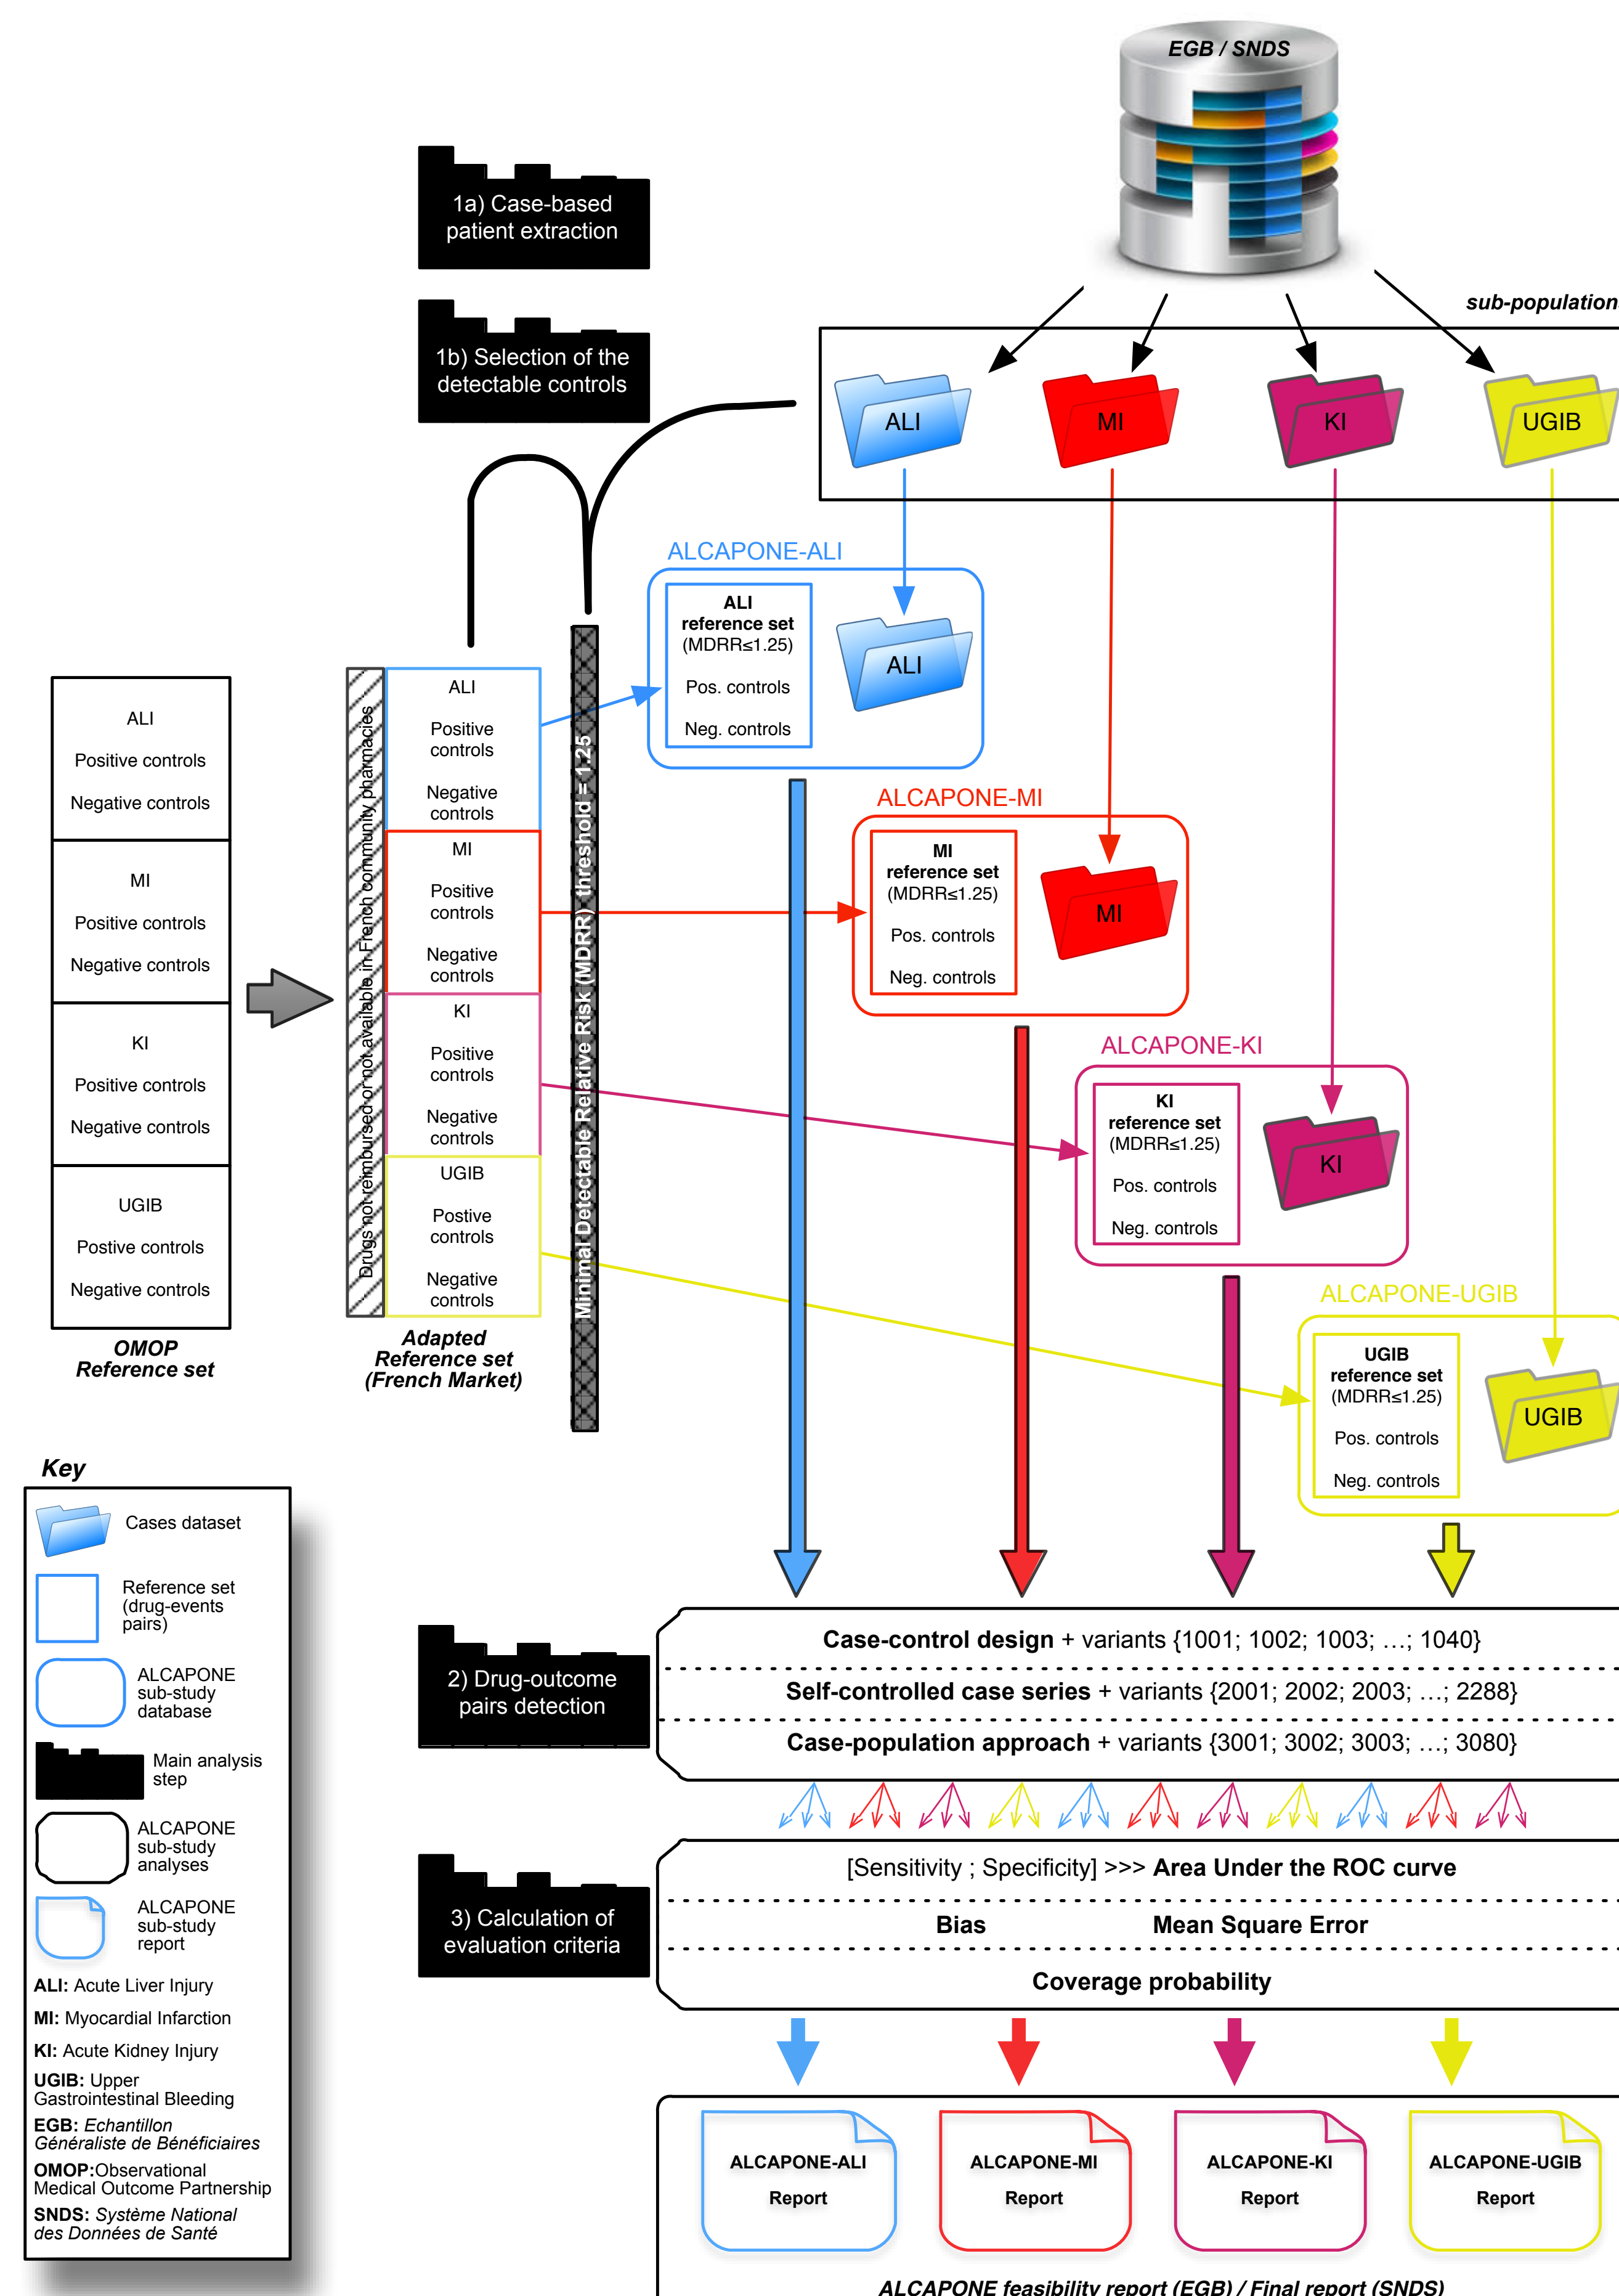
EGB / SNDS

1a) Case-based patient extraction

1b) Selection of the detectable controls

sub-population

ALI MI KI UGIB

ALCAPONE-ALI

ALI reference set (MDRR≤1.25)

Pos. controls

Neg. controls

ALI

ALI

Positive controls

Negative controls

MI

Positive controls

Negative controls

KI

Positive controls

Negative controls

UGIB

Postive controls

Negative controls

OMOP Reference set

Drugs not reimbursed or not available in French community pharmacies

ALI

Positive controls

Negative controls

MI

Positive controls

Negative controls

KI

Positive controls

Negative controls

UGIB

Postive controls

Negative controls

Adapted Reference set (French Market)

Minimal Detectable Relative Risk (MDRR) threshold = 1.25

ALCAPONE-MI

MI reference set (MDRR≤1.25)

Pos. controls

Neg. controls

MI

ALCAPONE-KI

KI reference set (MDRR≤1.25)

Pos. controls

Neg. controls

KI

ALCAPONE-UGIB

UGIB reference set (MDRR≤1.25)

Pos. controls

Neg. controls

UGIB

Key

Cases dataset

Reference set (drug-events pairs)

ALCAPONE sub-study database

Main analysis step

ALCAPONE sub-study analyses

ALCAPONE sub-study report

ALI: Acute Liver Injury

MI: Myocardial Infarction

KI: Acute Kidney Injury

UGIB: Upper Gastrointestinal Bleeding

EGB: Echantillon Généraliste de Bénéficiaires

OMOP:Observational Medical Outcome Partnership

SNDS: Système National des Données de Santé

2) Drug-outcome pairs detection

Case-control design + variants {1001; 1002; 1003; …; 1040}

Self-controlled case series + variants {2001; 2002; 2003; …; 2288}

Case-population approach + variants {3001; 3002; 3003; …; 3080}

3) Calculation of evaluation criteria

[Sensitivity ; Specificity] >>> Area Under the ROC curve

Bias Mean Square Error

Coverage probability

ALCAPONE-ALI Report

ALCAPONE-MI Report

ALCAPONE-KI Report

ALCAPONE-UGIB Report

ALCAPONE feasibility report (EGB) / Final report (SNDS)